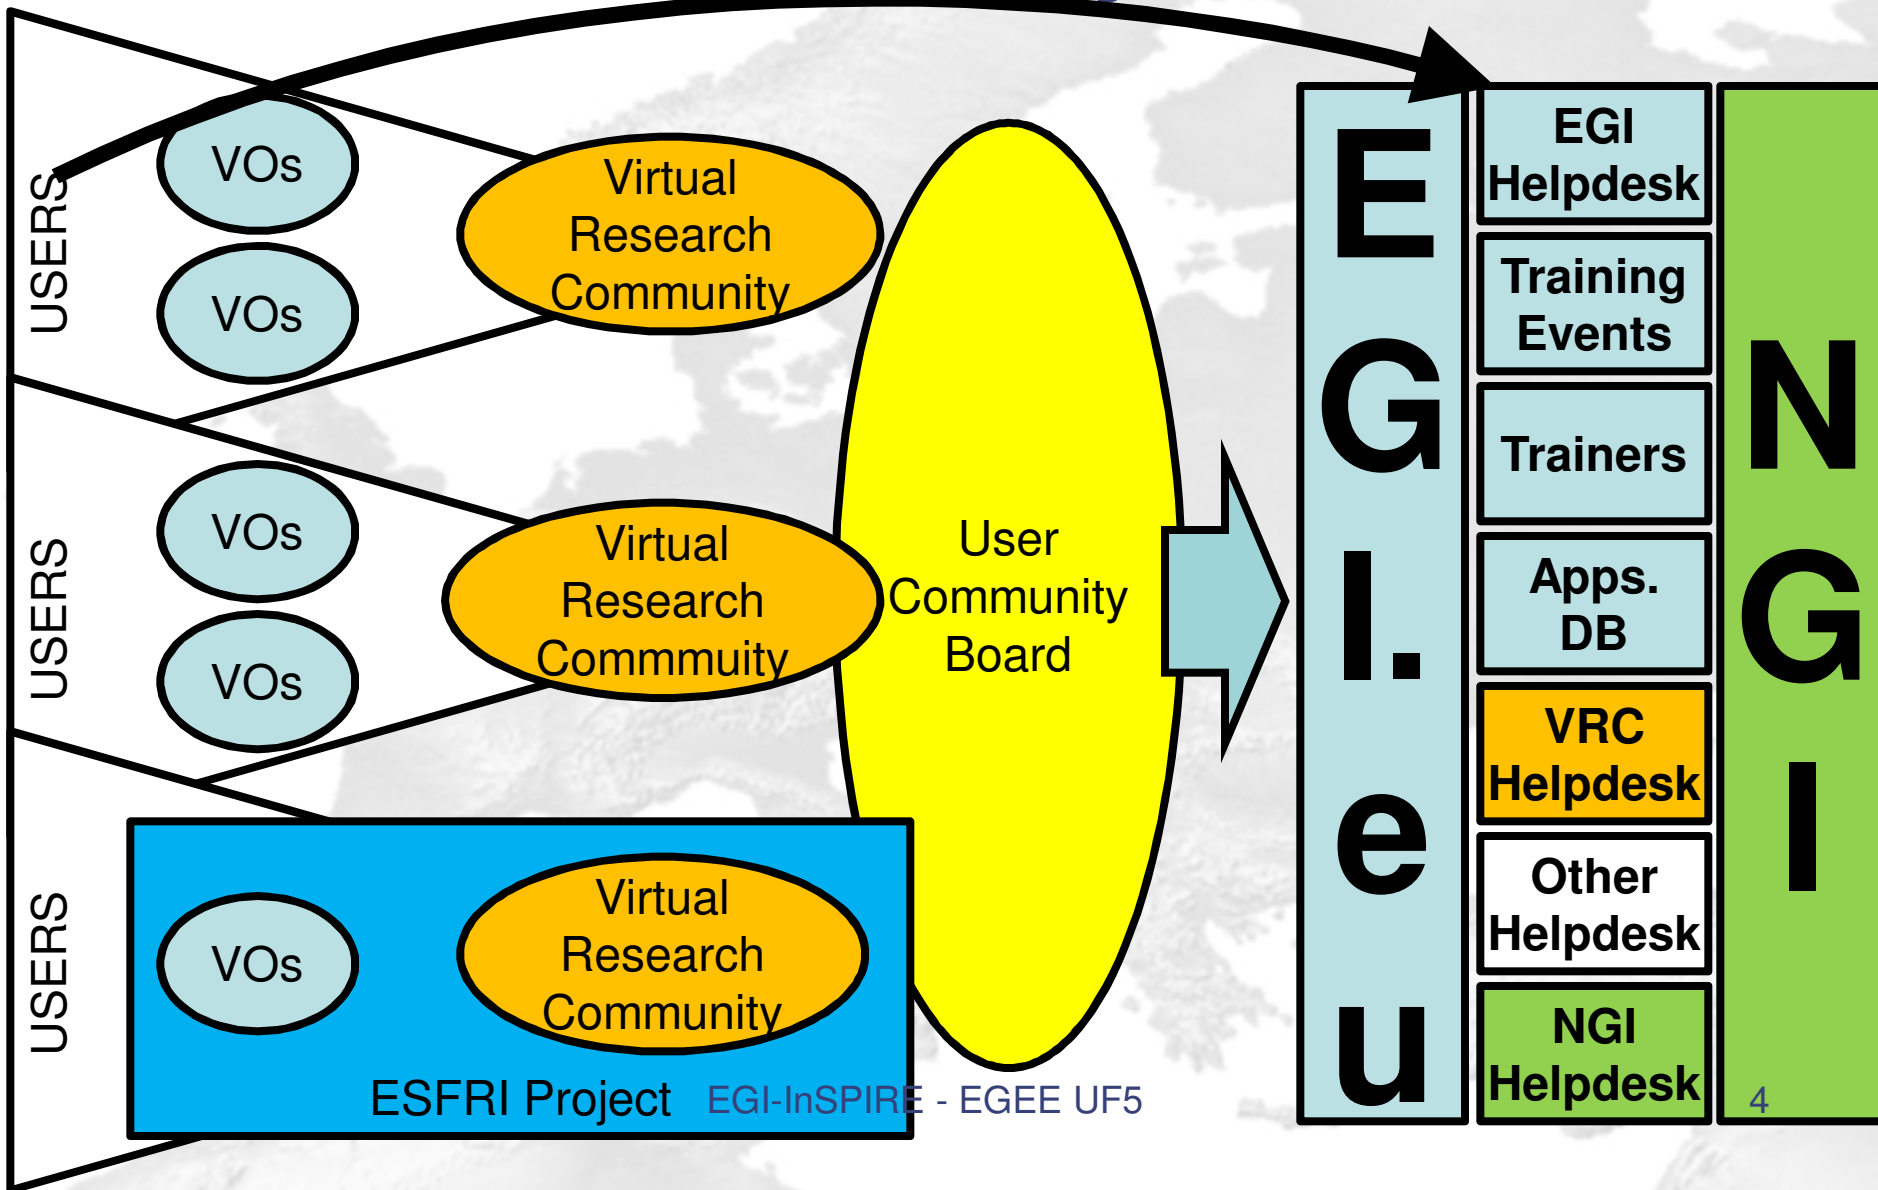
USERS

VOs

VOs

Virtual Research Community

USERS

VOs

VOs

Virtual Research Commmuity

USERS

VOs

Virtual Research Community

ESFRI Project

User Community Board

EGI.eu

EGI Helpdesk

Training Events

Trainers

Apps. DB

VRC Helpdesk

Other Helpdesk

NGI Helpdesk

NGI

EGI-InSPIRE - EGEE UF5

4